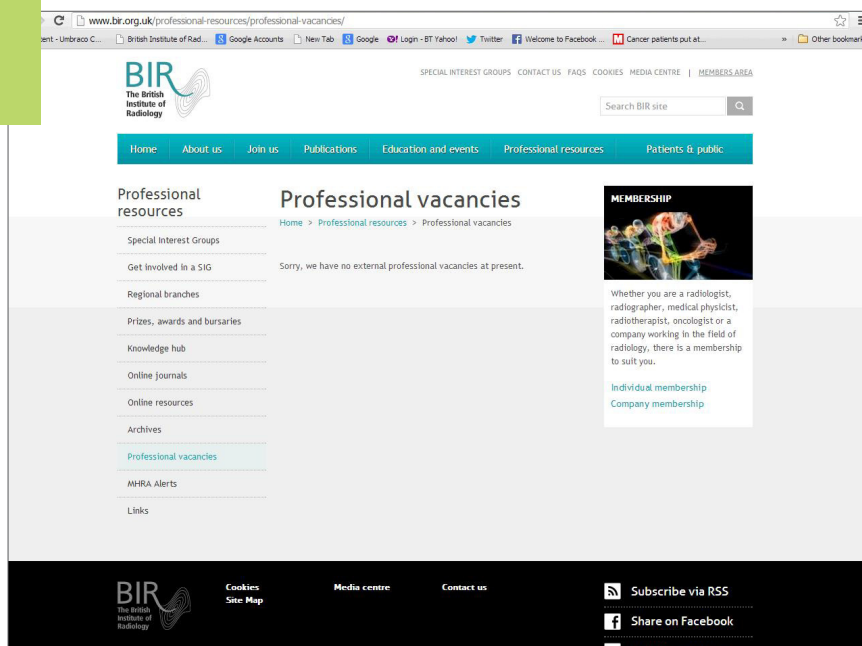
www.bir.org.uk/professional-resources/professional-vacancies/

ent - Umbraco C... British Institute of Rad... Google Accounts New Tab Google Login - BT Yahoo! Twitter Welcome to Facebook ... Cancer patients put at... » Other bookmark

BIR The British Institute of Radiology

SPECIAL INTEREST GROUPS CONTACT US FAQS COOKIES MEDIA CENTRE | MEMBERS AREA

Search BIR site

Home About us Join us Publications Education and events Professional resources Patients & public

Professional resources

Special Interest Groups
Get involved in a SIG
Regional branches
Prizes, awards and bursaries
Knowledge hub
Online journals
Online resources
Archives
Professional vacancies
MHRA Alerts
Links

Professional vacancies

Home > Professional resources > Professional vacancies

Sorry, we have no external professional vacancies at present.

MEMBERSHIP

Whether you are a radiologist, radiographer, medical physicist, radiotherapist, oncologist or a company working in the field of radiology, there is a membership to suit you.

Individual membership
Company membership

BIR The British Institute of Radiology

Cookies
Site Map

Media centre

Contact us

Subscribe via RSS
Share on Facebook